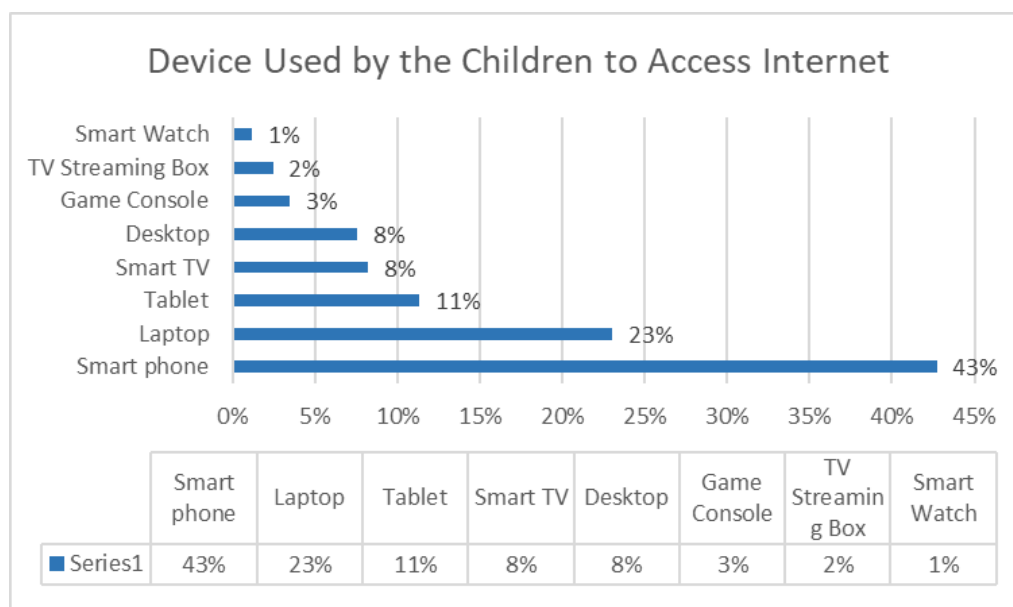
Device Used by the Children to Access Internet

Smart Watch 1%
TV Streaming Box 2%
Game Console 3%
Desktop 8%
Smart TV 8%
Tablet 11%
Laptop 23%
Smart phone 43%

0% 5% 10% 15% 20% 25% 30% 35% 40% 45%

| | Smart phone | Laptop | Tablet | Smart TV | Desktop | Game Console | TV Streaming Box | Smart Watch |
|---|---|---|---|---|---|---|---|---|
| Series1 | 43% | 23% | 11% | 8% | 8% | 3% | 2% | 1% |